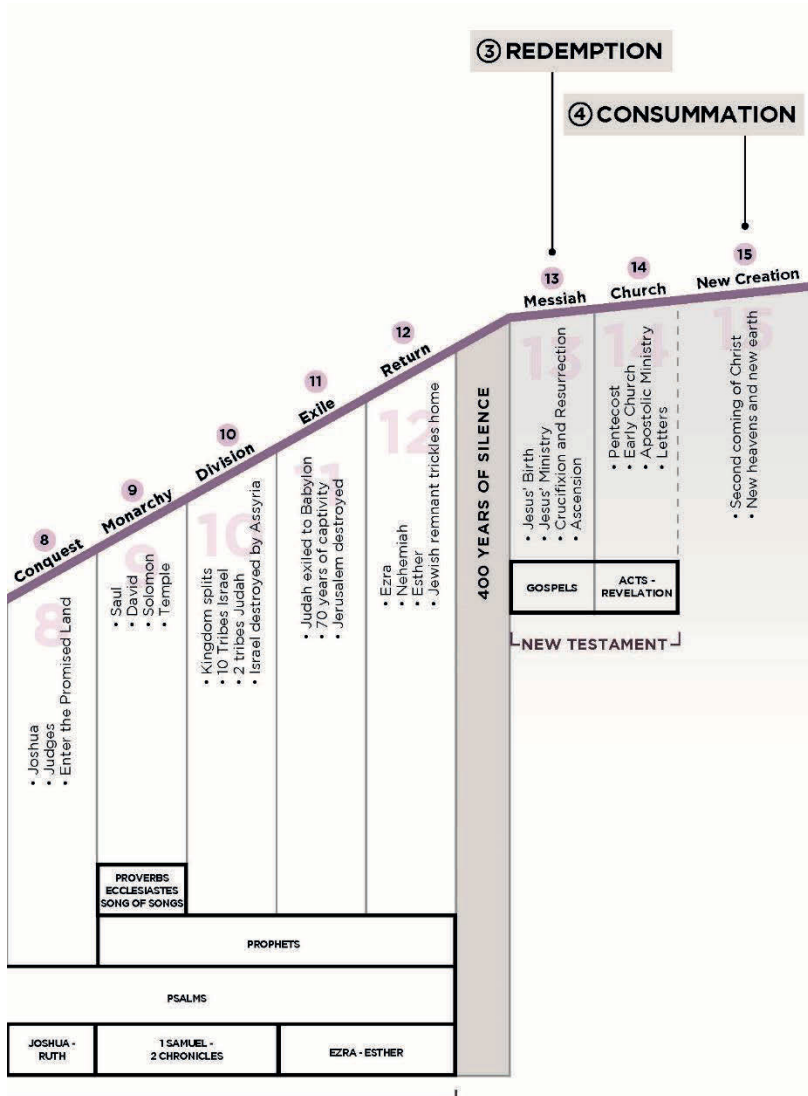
③ REDEMPTION

④ CONSUMMATION

8
Conquest

9
Monarchy

10
Division

11
Exile

12
Return

13
Messiah

14
Church

15
New Creation

8
• Joshua
• Judges
• Enter the Promised Land

9
• Saul
• David
• Solomon
• Temple

10
• Kingdom splits
• 10 Tribes Israel
• 2 tribes Judah
• Israel destroyed by Assyria

11
• Judah exiled to Babylon
• 70 years of captivity
• Jerusalem destroyed

12
• Ezra
• Nehemiah
• Esther
• Jewish remnant trickles home

400 YEARS OF SILENCE

13
• Jesus' Birth
• Jesus' Ministry
• Crucifixion and Resurrection
• Ascension

14
• Pentecost
• Early Church
• Apostolic Ministry
• Letters

15
• Second coming of Christ
• New heavens and new earth

GOSPELS

ACTS - REVELATION

NEW TESTAMENT

PROVERBS
ECCLESIASTES
SONG OF SONGS

PROPHETS

PSALMS

JOSHUA - RUTH

1 SAMUEL - 2 CHRONICLES

EZRA - ESTHER